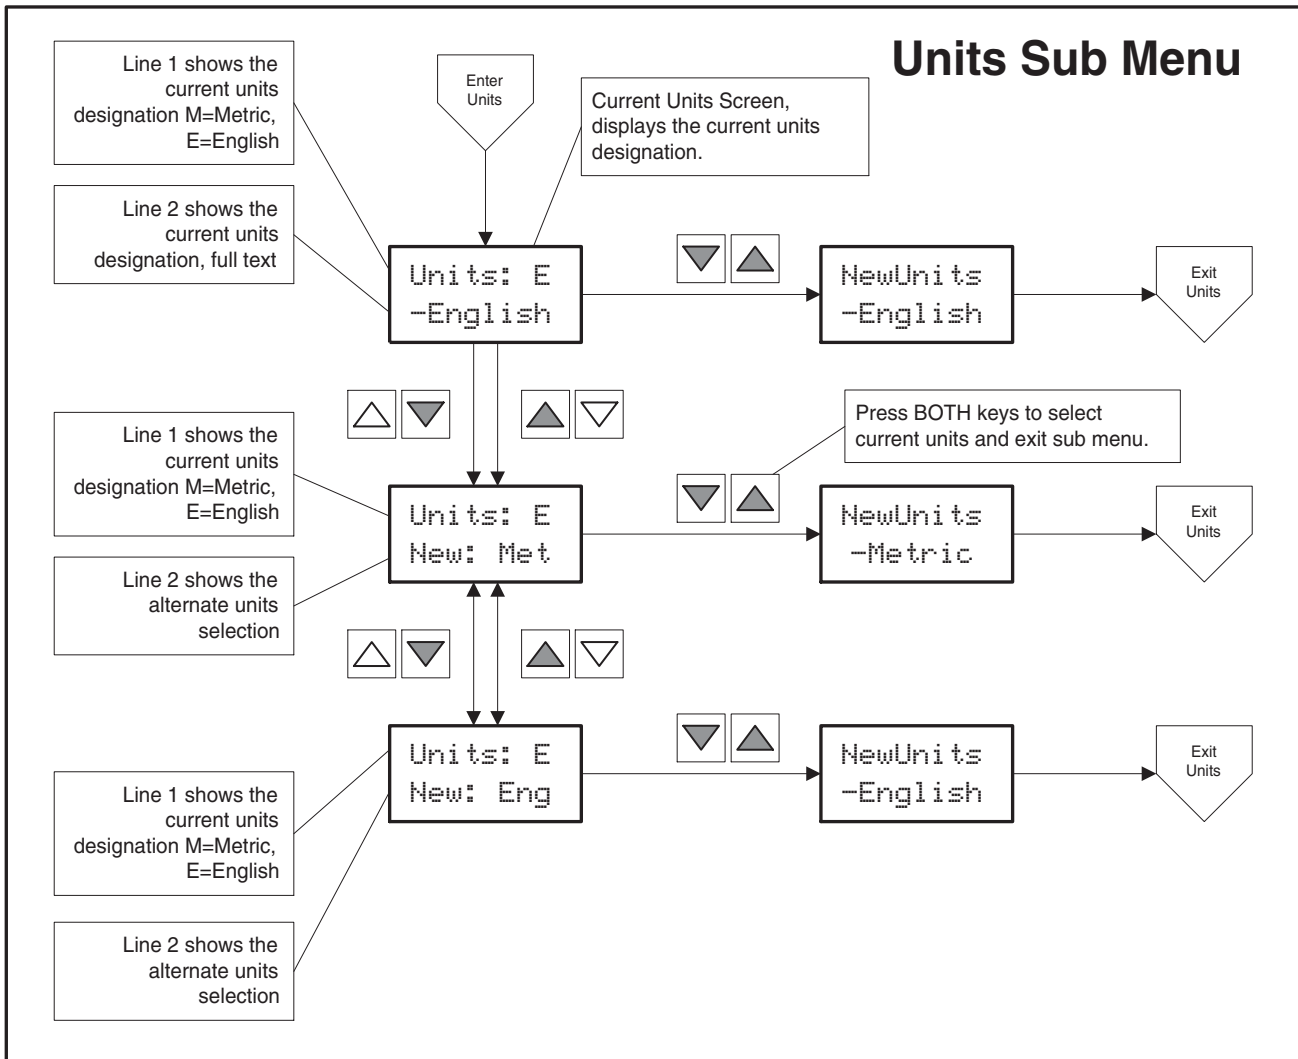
Units Sub Menu

Line 1 shows the current units designation M=Metric, E=English

Enter Units

Current Units Screen, displays the current units designation.

Line 2 shows the current units designation, full text

Units: E
-English

NewUnits
-English

Exit Units

Press BOTH keys to select current units and exit sub menu.

Line 1 shows the current units designation M=Metric, E=English

Units: E
New: Met

NewUnits
-Metric

Exit Units

Line 2 shows the alternate units selection

Units: E
New: Eng

NewUnits
-English

Exit Units

Line 1 shows the current units designation M=Metric, E=English

Line 2 shows the alternate units selection